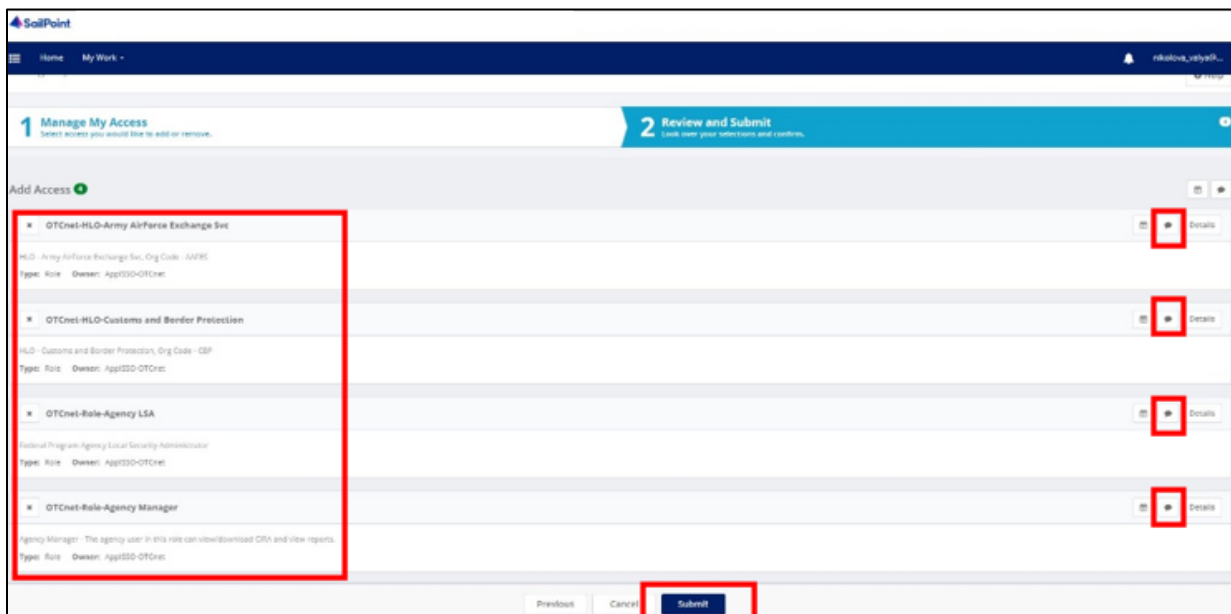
SailPoint

Home My Work ▾

nikolova_valya@...

Help

1 Manage My Access
Select access you would like to add or remove.

2 Review and Submit
Look over your selections and confirm.

Add Access

× OTCnet-HLO-Army AirForce Exchange Svc

Details

HLO - Army AirForce Exchange Svc, Org Code - AAFES

Type: Role Owner: AppISSO-OTCnet

× OTCnet-HLO-Customs and Border Protection

Details

HLO - Customs and Border Protection, Org Code - CBP

Type: Role Owner: AppISSO-OTCnet

× OTCnet-Role-Agency LSA

Details

Federal Program Agency Local Security Administrator

Type: Role Owner: AppISSO-OTCnet

× OTCnet-Role-Agency Manager

Details

Agency Manager - The agency user in this role can view/download CIRA and view reports.

Type: Role Owner: AppISSO-OTCnet

Previous Cancel Submit